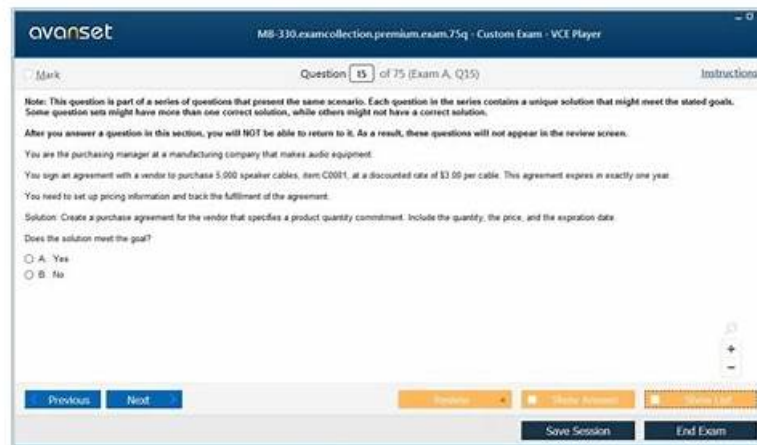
avanset

MB-330.examcollection.premium.exam.75q - Custom Exam - VCE Player

Mark

Question 15 of 75 (Exam A, Q15)

Instructions

Note: This question is part of a series of questions that present the same scenario. Each question in the series contains a unique solution that might meet the stated goals. Some question sets might have more than one correct solution, while others might not have a correct solution.

After you answer a question in this section, you will NOT be able to return to it. As a result, these questions will not appear in the review screen.

You are the purchasing manager at a manufacturing company that makes audio equipment.

You sign an agreement with a vendor to purchase 5,000 speaker cables, item C0001, at a discounted rate of $3.00 per cable. This agreement expires in exactly one year.

You need to set up pricing information and track the fulfillment of the agreement.

Solution: Create a purchase agreement for the vendor that specifies a product quantity commitment. Include the quantity, the price, and the expiration date.

Does the solution meet the goal?

A. Yes

B. No

+

-

Previous

Next

Review

Show Answers

Show List

Save Session

End Exam